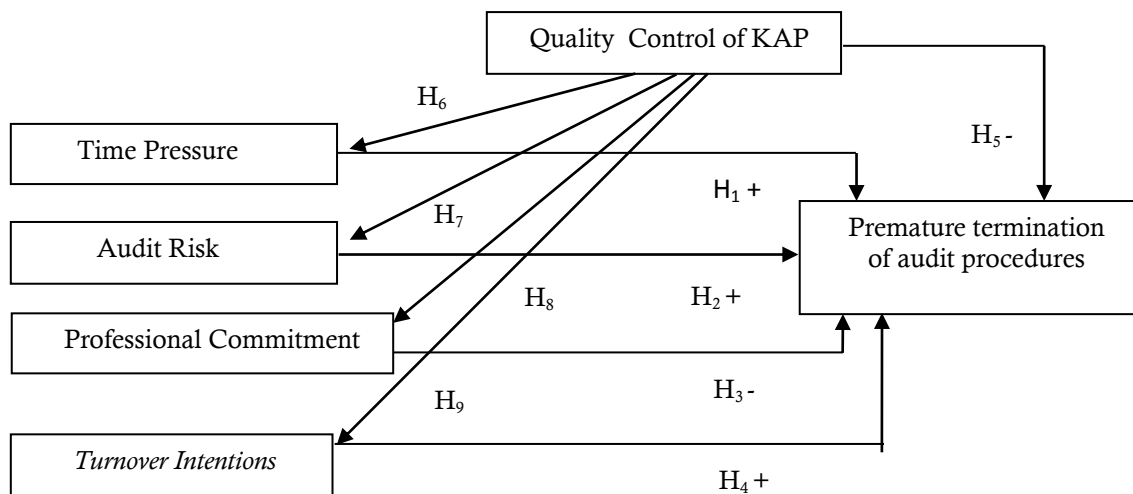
Quality Control of KAP

$H_6$

Time Pressure

$H_5$ -

$H_1$ +

$H_7$

Audit Risk

Premature termination of audit procedures

$H_8$

$H_2$ +

Professional Commitment

$H_3$ -

$H_9$

*Turnover Intentions*

$H_4$ +